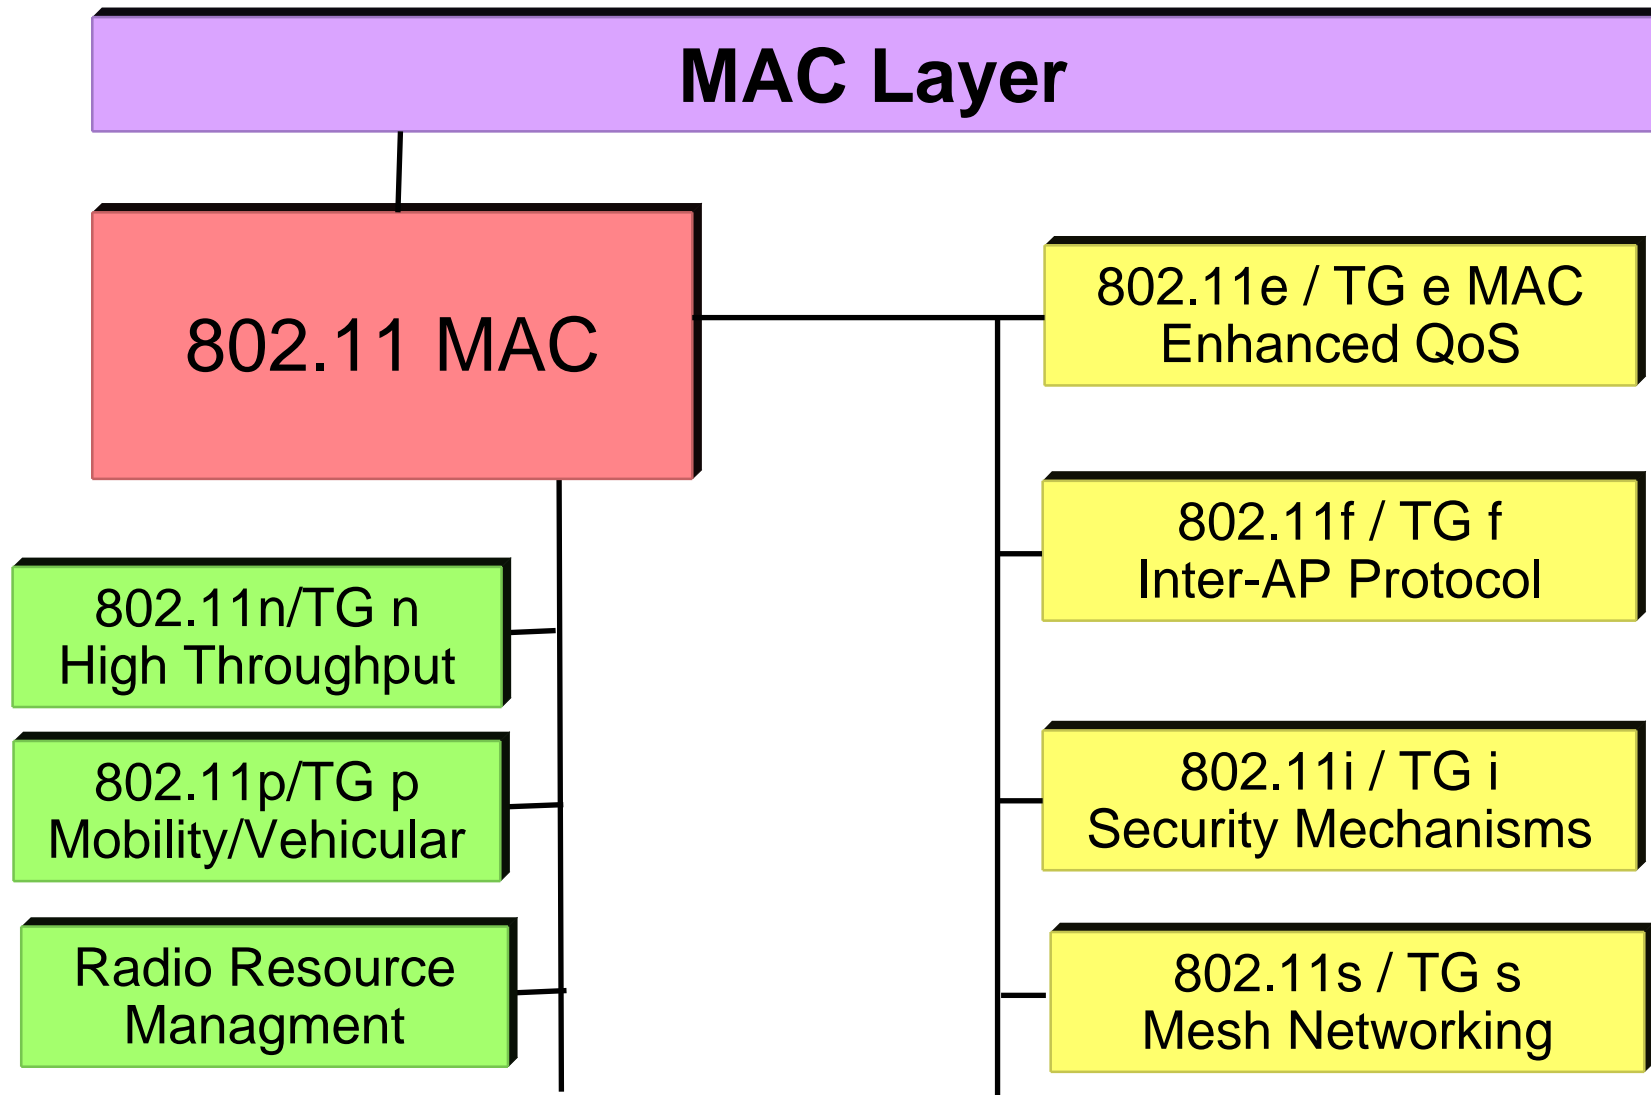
MAC Layer

802.11 MAC

802.11e / TG e MAC
Enhanced QoS

802.11f / TG f
Inter-AP Protocol

802.11i / TG i
Security Mechanisms

802.11s / TG s
Mesh Networking

802.11n/TG n
High Throughput

802.11p/TG p
Mobility/Vehicular

Radio Resource
Managment